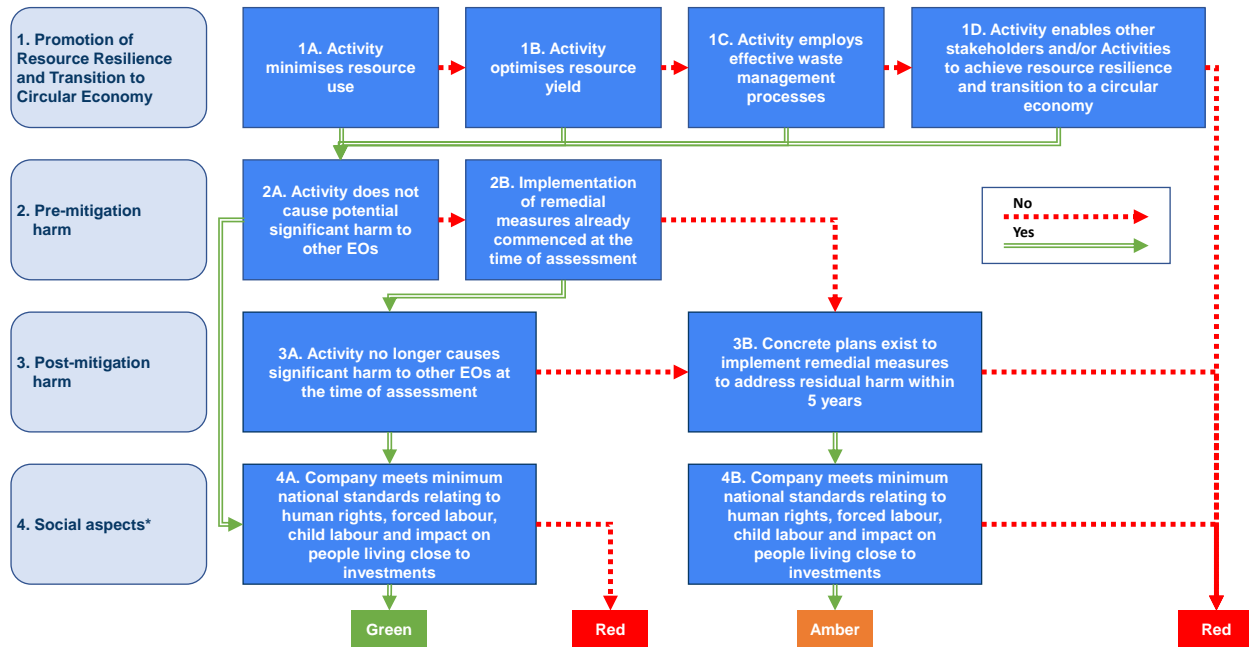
1. Promotion of Resource Resilience and Transition to Circular Economy

1A. Activity minimises resource use

1B. Activity optimises resource yield

1C. Activity employs effective waste management processes

1D. Activity enables other stakeholders and/or Activities to achieve resource resilience and transition to a circular economy

2. Pre-mitigation harm

2A. Activity does not cause potential significant harm to other EOs

2B. Implementation of remedial measures already commenced at the time of assessment

No

Yes

3. Post-mitigation harm

3A. Activity no longer causes significant harm to other EOs at the time of assessment

3B. Concrete plans exist to implement remedial measures to address residual harm within 5 years

4. Social aspects*

4A. Company meets minimum national standards relating to human rights, forced labour, child labour and impact on people living close to investments

4B. Company meets minimum national standards relating to human rights, forced labour, child labour and impact on people living close to investments

Green

Red

Amber

Red